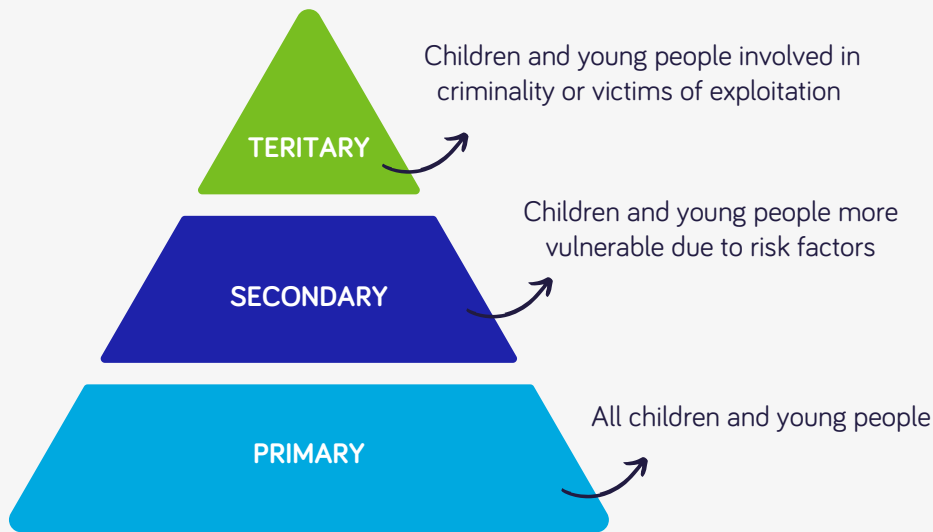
TERITARY

Children and young people involved in criminality or victims of exploitation

SECONDARY

Children and young people more vulnerable due to risk factors

PRIMARY

All children and young people